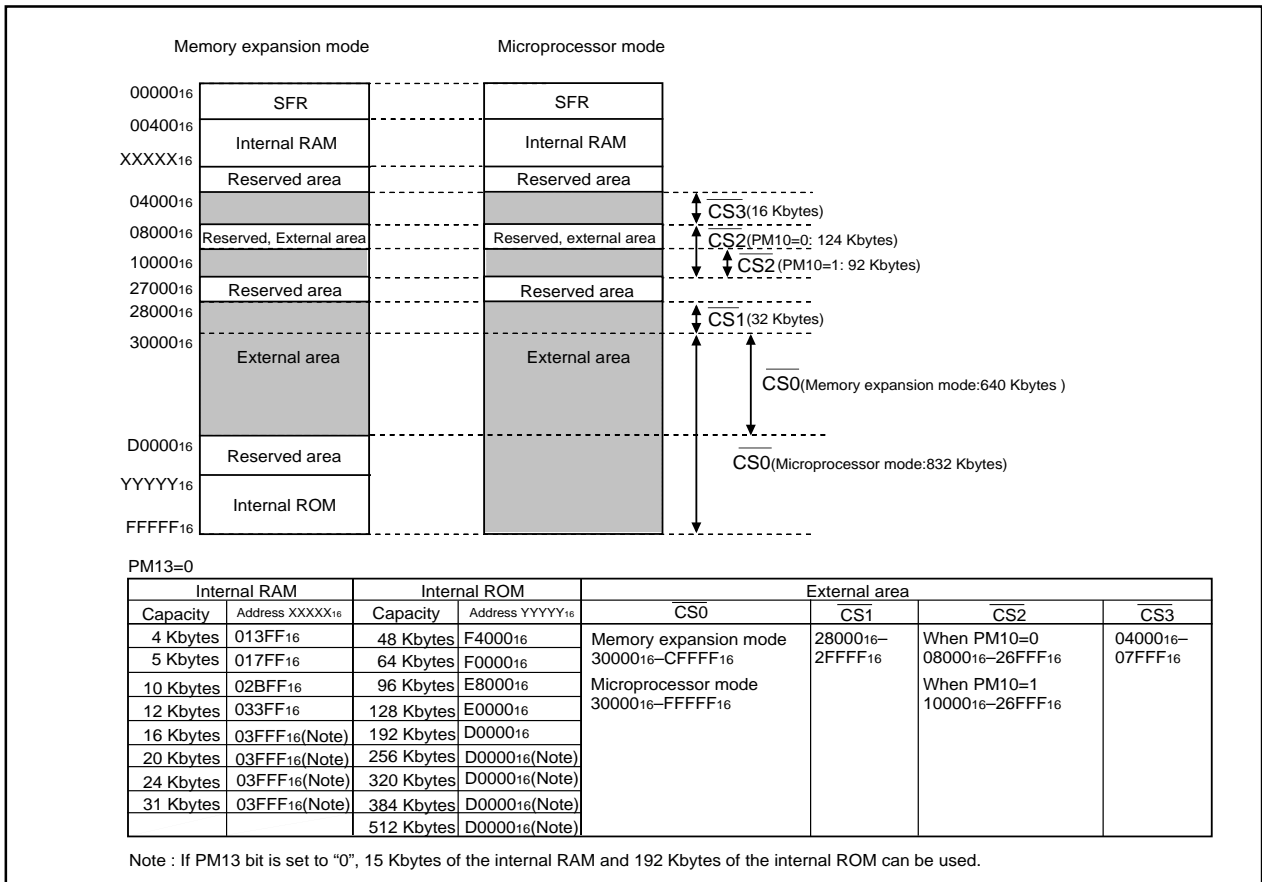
Memory expansion mode

Microprocessor mode

$00000_{16}$ SFR SFR

$00400_{16}$ Internal RAM Internal RAM

$XXXXX_{16}$ Reserved area Reserved area

$04000_{16}$ $\overline{CS3}$(16 Kbytes)

$08000_{16}$ Reserved, External area Reserved, external area $\overline{CS2}$(PM10=0: 124 Kbytes)

$10000_{16}$ $\overline{CS2}$(PM10=1: 92 Kbytes)

$27000_{16}$ Reserved area Reserved area

$28000_{16}$ $\overline{CS1}$(32 Kbytes)

$30000_{16}$ External area External area

$\overline{CS0}$(Memory expansion mode:640 Kbytes )

$D0000_{16}$ Reserved area

$\overline{CS0}$(Microprocessor mode:832 Kbytes)

$YYYYY_{16}$ Internal ROM

$FFFFF_{16}$

PM13=0

| Internal RAM | | Internal ROM | | External area | | | |
|---|---|---|---|---|---|---|---|
| Capacity | Address $XXXXX_{16}$ | Capacity | Address $YYYYY_{16}$ | $\overline{CS0}$ | $\overline{CS1}$ | $\overline{CS2}$ | $\overline{CS3}$ |
| 4 Kbytes | $013FF_{16}$ | 48 Kbytes | $F4000_{16}$ | Memory expansion mode $30000_{16}$–$CFFFF_{16}$ Microprocessor mode $30000_{16}$–$FFFFF_{16}$ | $28000_{16}$–$2FFFF_{16}$ | When PM10=0 $08000_{16}$–$26FFF_{16}$ When PM10=1 $10000_{16}$–$26FFF_{16}$ | $04000_{16}$–$07FFF_{16}$ |
| 5 Kbytes | $017FF_{16}$ | 64 Kbytes | $F0000_{16}$ | | | | |
| 10 Kbytes | $02BFF_{16}$ | 96 Kbytes | $E8000_{16}$ | | | | |
| 12 Kbytes | $033FF_{16}$ | 128 Kbytes | $E0000_{16}$ | | | | |
| 16 Kbytes | $03FFF_{16}$(Note) | 192 Kbytes | $D0000_{16}$ | | | | |
| 20 Kbytes | $03FFF_{16}$(Note) | 256 Kbytes | $D0000_{16}$(Note) | | | | |
| 24 Kbytes | $03FFF_{16}$(Note) | 320 Kbytes | $D0000_{16}$(Note) | | | | |
| 31 Kbytes | $03FFF_{16}$(Note) | 384 Kbytes | $D0000_{16}$(Note) | | | | |
| | | 512 Kbytes | $D0000_{16}$(Note) | | | | |

Note : If PM13 bit is set to “0”, 15 Kbytes of the internal RAM and 192 Kbytes of the internal ROM can be used.